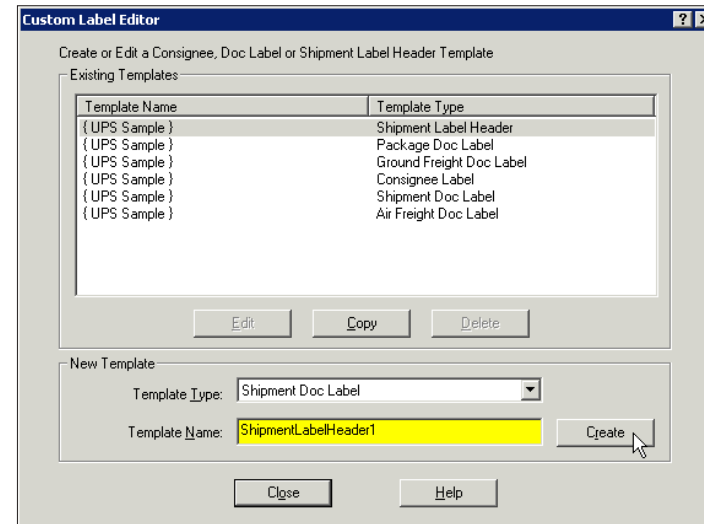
Custom Label Editor

?

Create or Edit a Consignee, Doc Label or Shipment Label Header Template

Existing Templates

| Template Name | Template Type |
|---|---|
| { UPS Sample } | Shipment Label Header |
| { UPS Sample } | Package Doc Label |
| { UPS Sample } | Ground Freight Doc Label |
| { UPS Sample } | Consignee Label |
| { UPS Sample } | Shipment Doc Label |
| { UPS Sample } | Air Freight Doc Label |

Edit

Copy

Delete

New Template

Template Type: Shipment Doc Label

Template Name: ShipmentLabelHeader1

Create

Close

Help